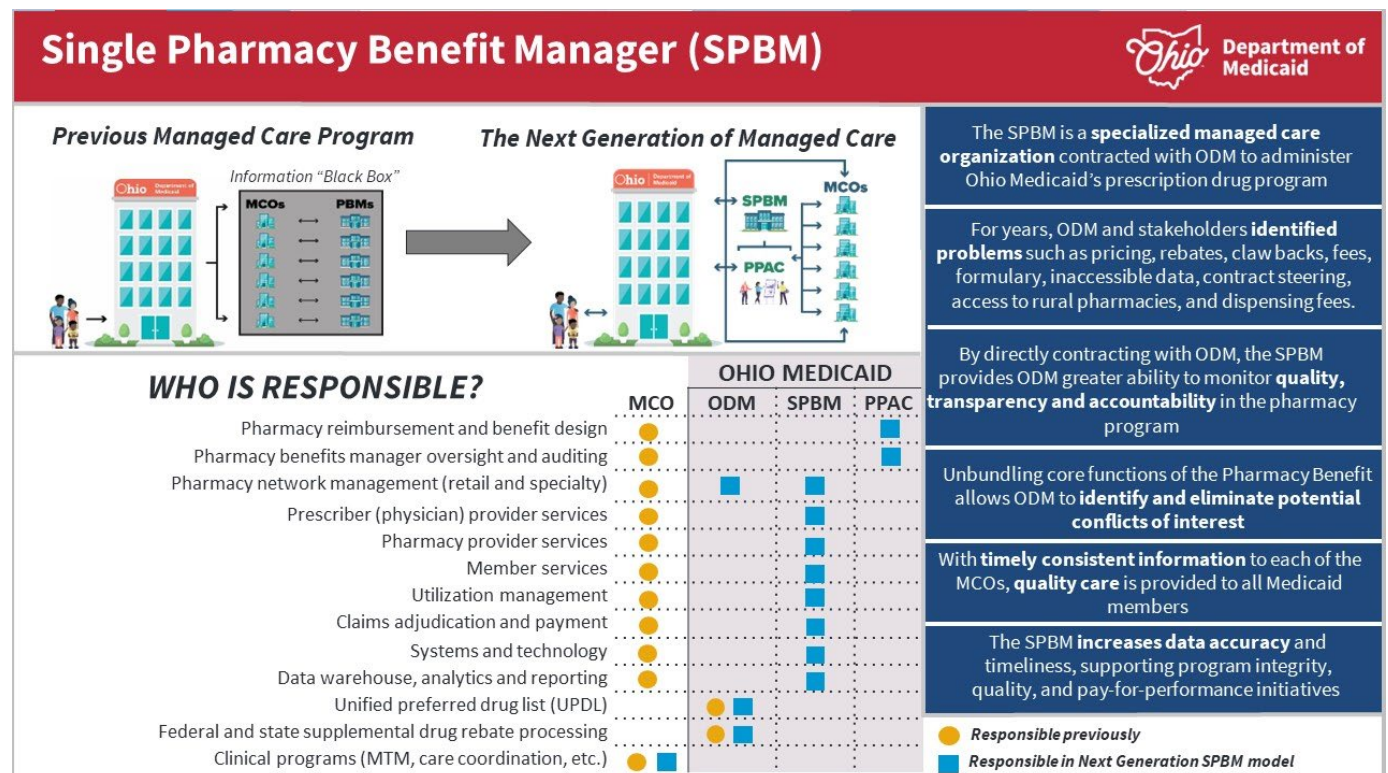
Single Pharmacy Benefit Manager (SPBM)

Ohio Department of Medicaid

Previous Managed Care Program

Information "Black Box"

Ohio Department of Medicaid

MCOs PBMs

The Next Generation of Managed Care

Ohio Department of Medicaid

SPBM

MCOs

PPAC

The SPBM is a **specialized managed care organization** contracted with ODM to administer Ohio Medicaid's prescription drug program

For years, ODM and stakeholders **identified problems** such as pricing, rebates, claw backs, fees, formulary, inaccessible data, contract steering, access to rural pharmacies, and dispensing fees.

By directly contracting with ODM, the SPBM provides ODM greater ability to monitor **quality, transparency and accountability** in the pharmacy program

Unbundling core functions of the Pharmacy Benefit allows ODM to **identify and eliminate potential conflicts of interest**

With **timely consistent information** to each of the MCOs, **quality care** is provided to all Medicaid members

The SPBM **increases data accuracy** and timeliness, supporting program integrity, quality, and pay-for-performance initiatives

WHO IS RESPONSIBLE?

| | MCO | OHIO MEDICAID ODM | OHIO MEDICAID SPBM | OHIO MEDICAID PPAC |
|---|---|---|---|---|
| Pharmacy reimbursement and benefit design | ● | | | ■ |
| Pharmacy benefits manager oversight and auditing | ● | | | ■ |
| Pharmacy network management (retail and specialty) | ● | ■ | ■ | |
| Prescriber (physician) provider services | ● | | ■ | |
| Pharmacy provider services | ● | | ■ | |
| Member services | ● | | ■ | |
| Utilization management | ● | | ■ | |
| Claims adjudication and payment | ● | | ■ | |
| Systems and technology | ● | | ■ | |
| Data warehouse, analytics and reporting | ● | | ■ | |
| Unified preferred drug list (UPDL) | | ● ■ | | |
| Federal and state supplemental drug rebate processing | | ● ■ | | |
| Clinical programs (MTM, care coordination, etc.) | ● ■ | | | |

● Responsible previously
■ Responsible in Next Generation SPBM model